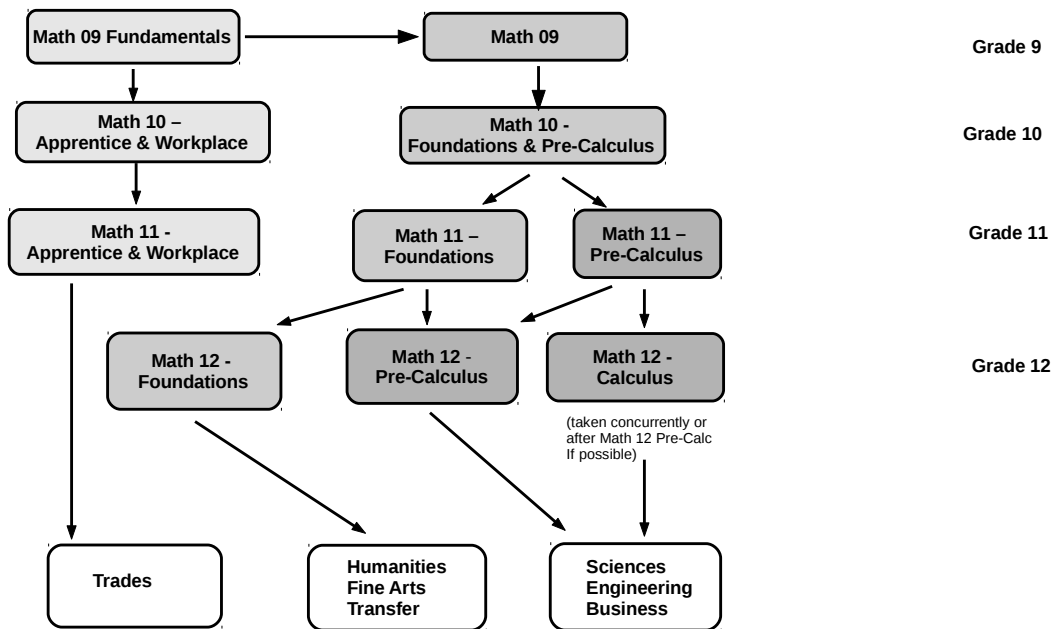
Math 09 Fundamentals

Math 09

Grade 9

Math 10 – Apprentice & Workplace

Math 10 - Foundations & Pre-Calculus

Grade 10

Math 11 - Apprentice & Workplace

Math 11 – Foundations

Math 11 – Pre-Calculus

Grade 11

Math 12 - Foundations

Math 12 - Pre-Calculus

Math 12 - Calculus

Grade 12

(taken concurrently or after Math 12 Pre-Calc If possible)

Trades

Humanities
Fine Arts
Transfer

Sciences
Engineering
Business